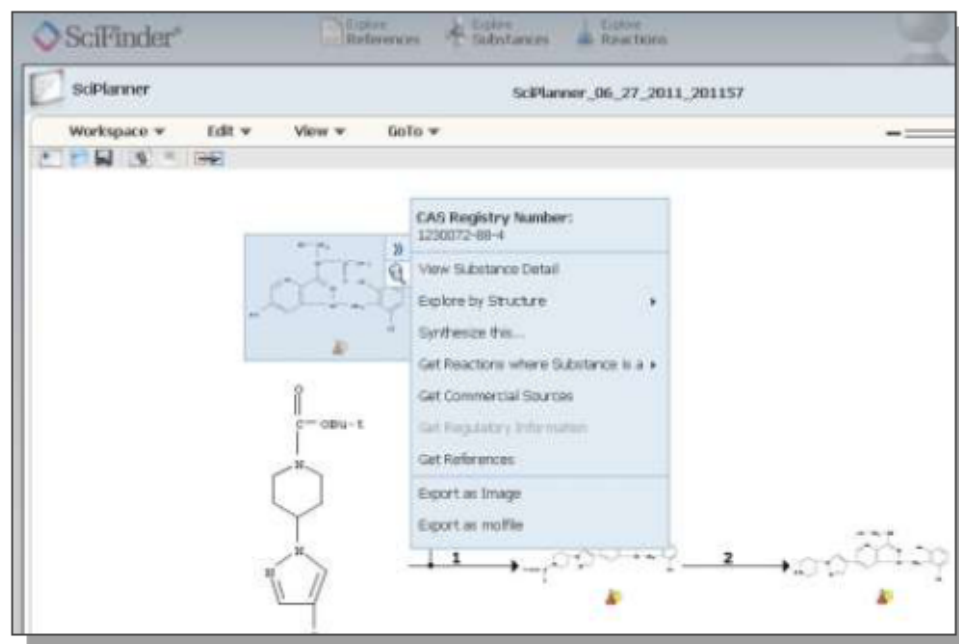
SciFinder®

Explore References
Explore Substances
Explore Reactions

SciPlanner
SciPlanner_06_27_2011_201157

Workspace ▾
Edit ▾
View ▾
GoTo ▾

CAS Registry Number:
1230072-88-4

View Substance Detail
Explore by Structure ▸
Synthesize this...
Get Reactions where Substance is a ▸
Get Commercial Sources
Get Regulatory Information
Get References
Export as Image
Export as molfile

O
C — OBu - t
N
N
N

1
2